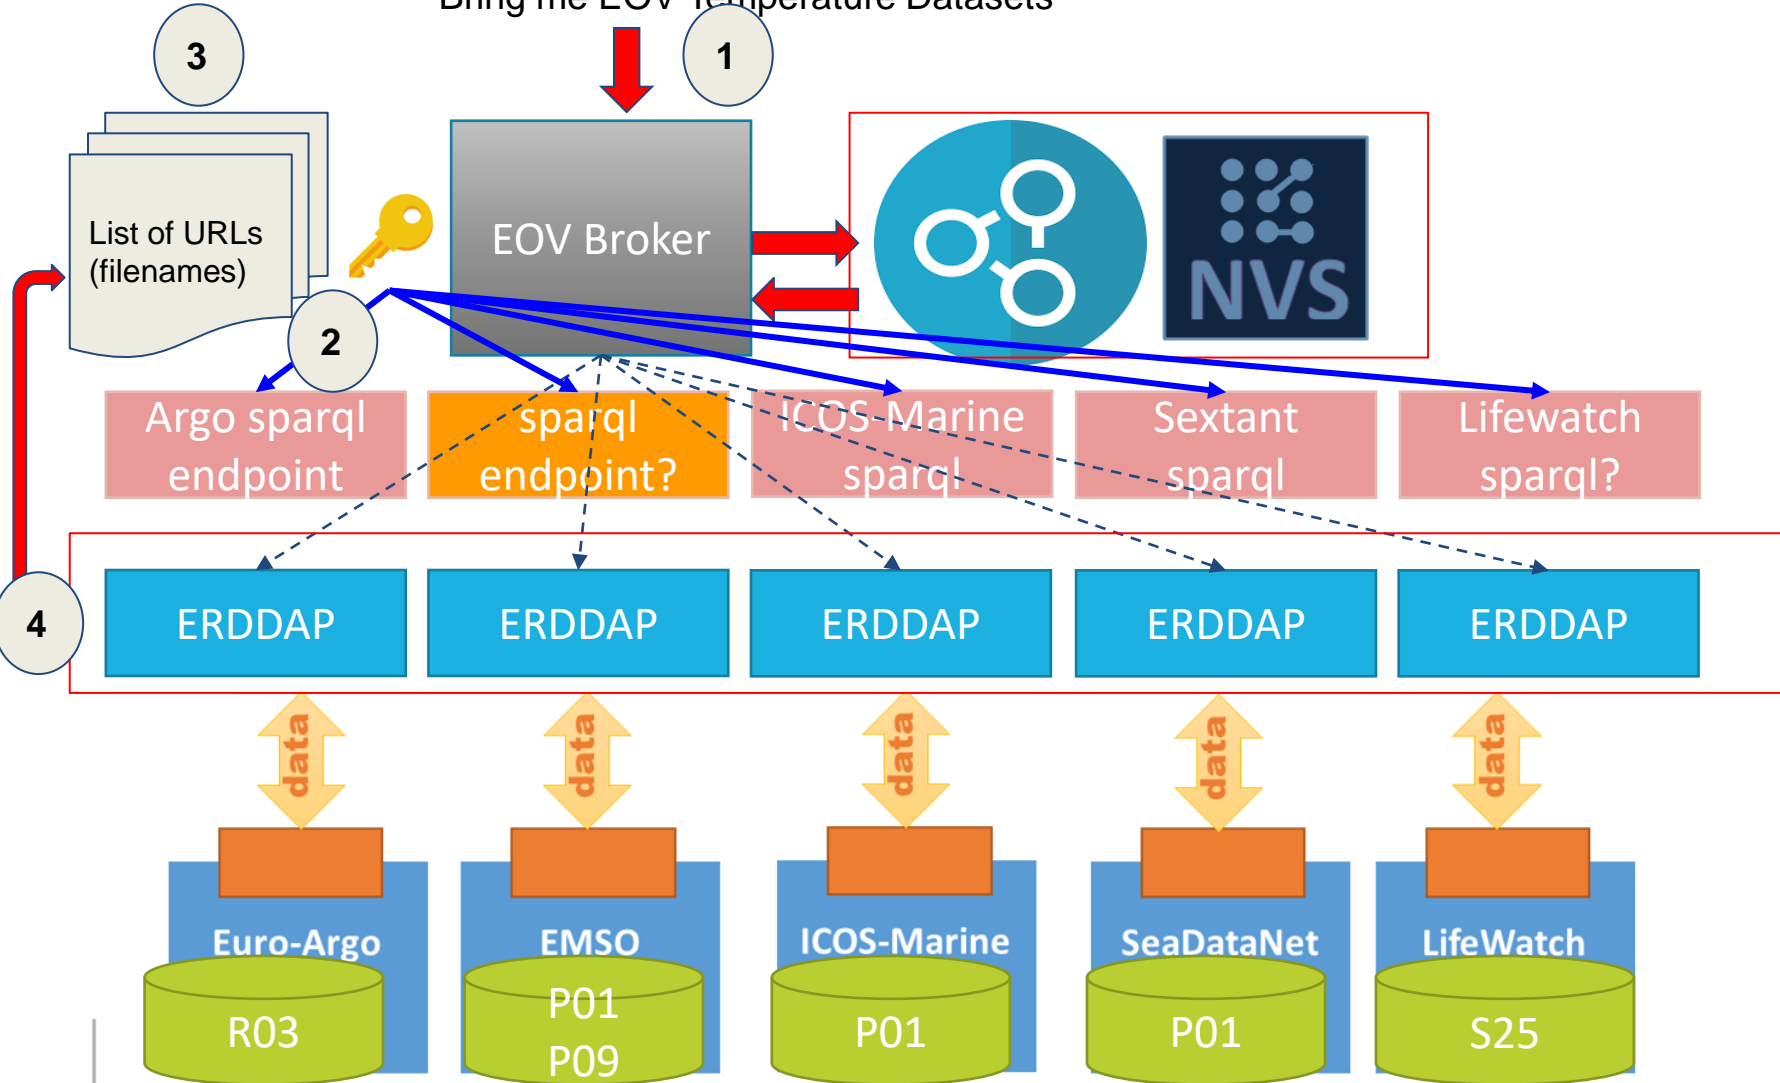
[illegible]

3

1

2

4

List of URLs (filenames)

EOV Broker

NVS

Argo sparql endpoint

sparql endpoint?

ICOS-Marine sparql

Sextant sparql

Lifewatch sparql?

ERDDAP

ERDDAP

ERDDAP

ERDDAP

ERDDAP

data

data

data

data

data

Euro-Argo

R03

EMSO

P01
P09

ICOS-Marine

P01

SeaDataNet

P01

LifeWatch

S25